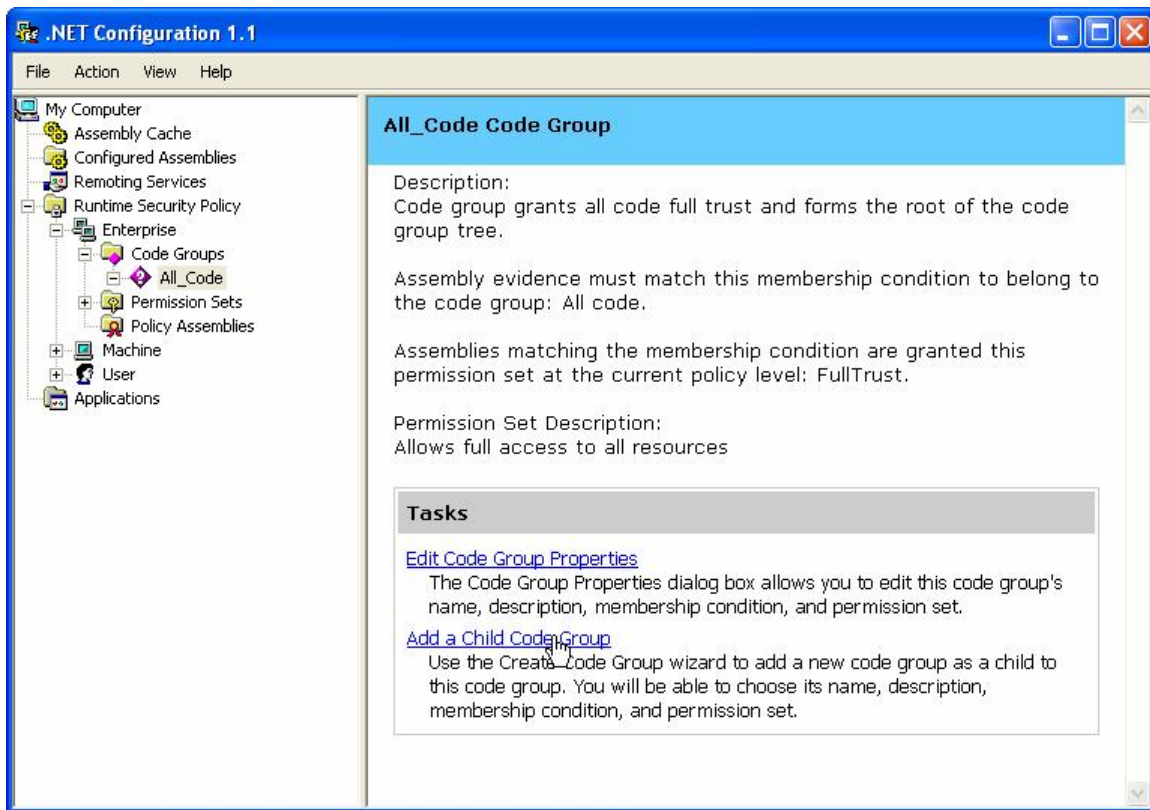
.NET Configuration 1.1

File Action View Help

My Computer
Assembly Cache
Configured Assemblies
Remoting Services
Runtime Security Policy
Enterprise
Code Groups
All_Code
Permission Sets
Policy Assemblies
Machine
User
Applications

All_Code Code Group

Description:
Code group grants all code full trust and forms the root of the code group tree.

Assembly evidence must match this membership condition to belong to the code group: All code.

Assemblies matching the membership condition are granted this permission set at the current policy level: FullTrust.

Permission Set Description:
Allows full access to all resources

Tasks

Edit Code Group Properties
The Code Group Properties dialog box allows you to edit this code group's name, description, membership condition, and permission set.

Add a Child Code Group
Use the Create Code Group wizard to add a new code group as a child to this code group. You will be able to choose its name, description, membership condition, and permission set.